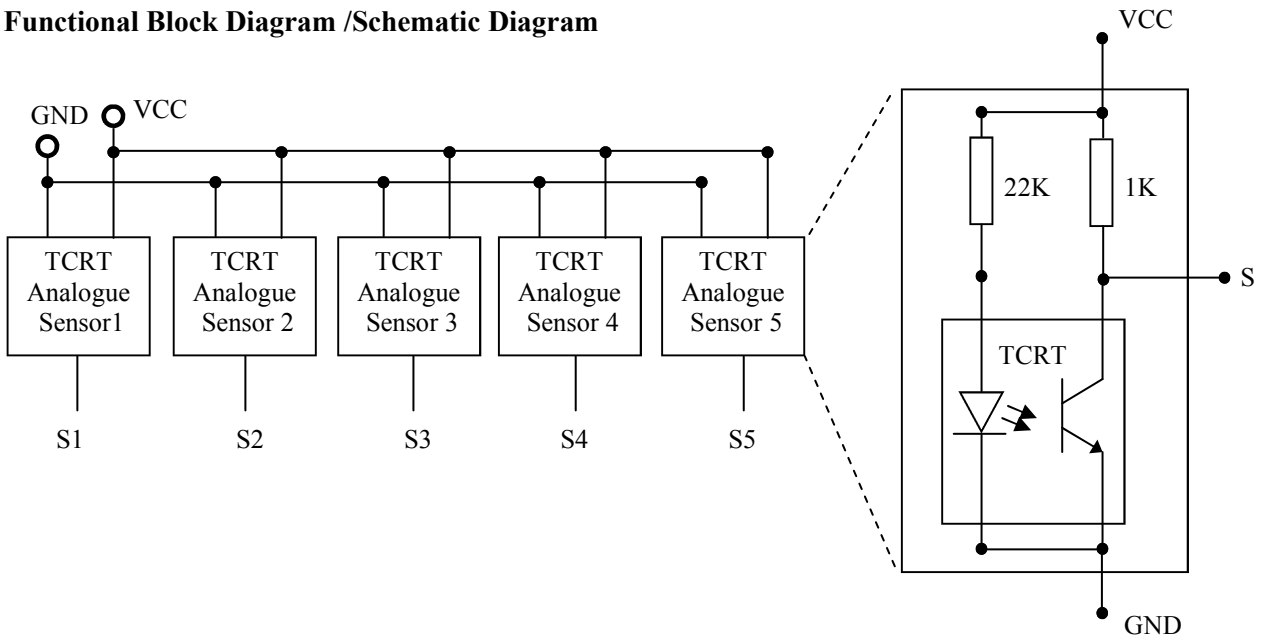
Functional Block Diagram /Schematic Diagram

GND
VCC

TCRT Analogue Sensor1
TCRT Analogue Sensor 2
TCRT Analogue Sensor 3
TCRT Analogue Sensor 4
TCRT Analogue Sensor 5

S1
S2
S3
S4
S5

VCC
22K
1K
S
TCRT
GND